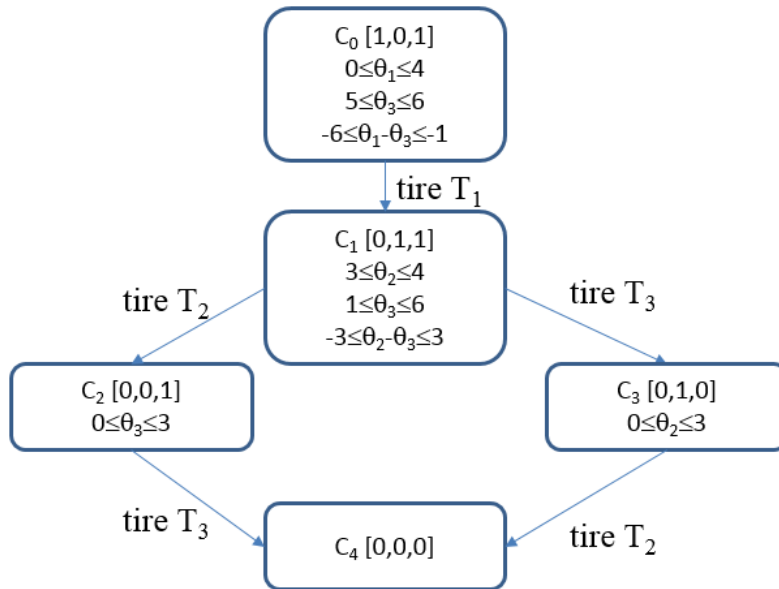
$C_0$ [1,0,1]
$0 \leq \theta_1 \leq 4$
$5 \leq \theta_3 \leq 6$
$-6 \leq \theta_1 - \theta_3 \leq -1$

tire $T_1$

$C_1$ [0,1,1]
$3 \leq \theta_2 \leq 4$
$1 \leq \theta_3 \leq 6$
$-3 \leq \theta_2 - \theta_3 \leq 3$

tire $T_2$

tire $T_3$

$C_2$ [0,0,1]
$0 \leq \theta_3 \leq 3$

$C_3$ [0,1,0]
$0 \leq \theta_2 \leq 3$

tire $T_3$

tire $T_2$

$C_4$ [0,0,0]